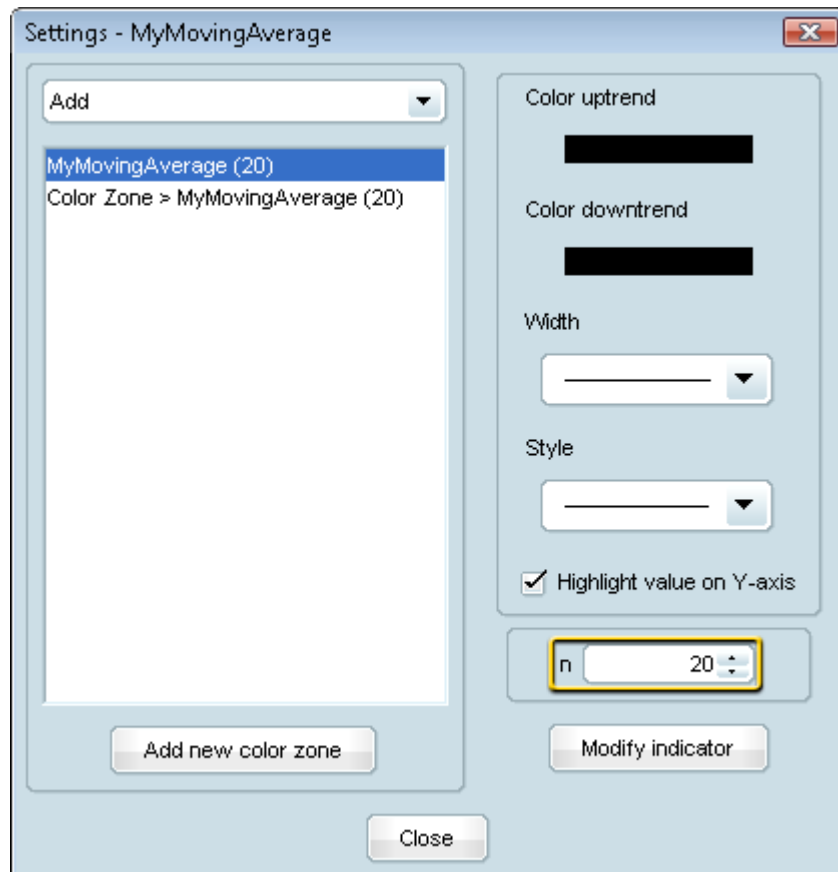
Settings - MyMovingAverage

Add

MyMovingAverage (20)
Color Zone > MyMovingAverage (20)

Add new color zone

Color uptrend

Color downtrend

Width

Style

Highlight value on Y-axis

n 20

Modify indicator

Close